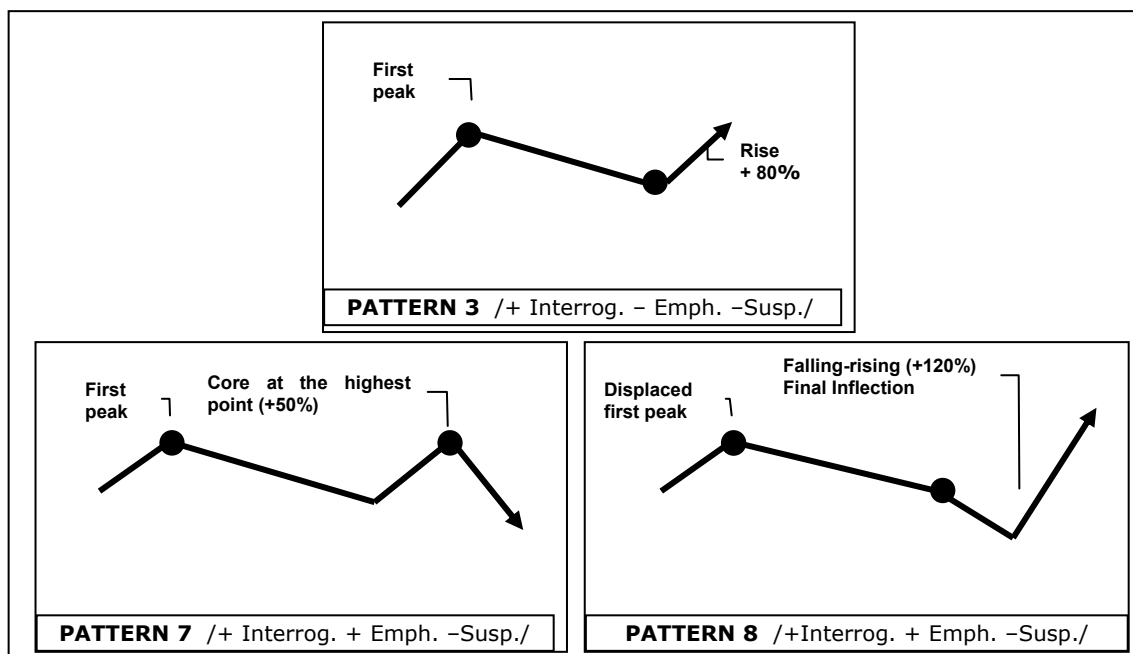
First peak

Rise + 80%

**PATTERN 3** /+ Interrog. – Emph. –Susp./

First peak

Core at the highest point (+50%)

**PATTERN 7** /+ Interrog. + Emph. –Susp./

Displaced first peak

Falling-rising (+120%) Final Inflection

**PATTERN 8** /+Interrog. + Emph. –Susp./